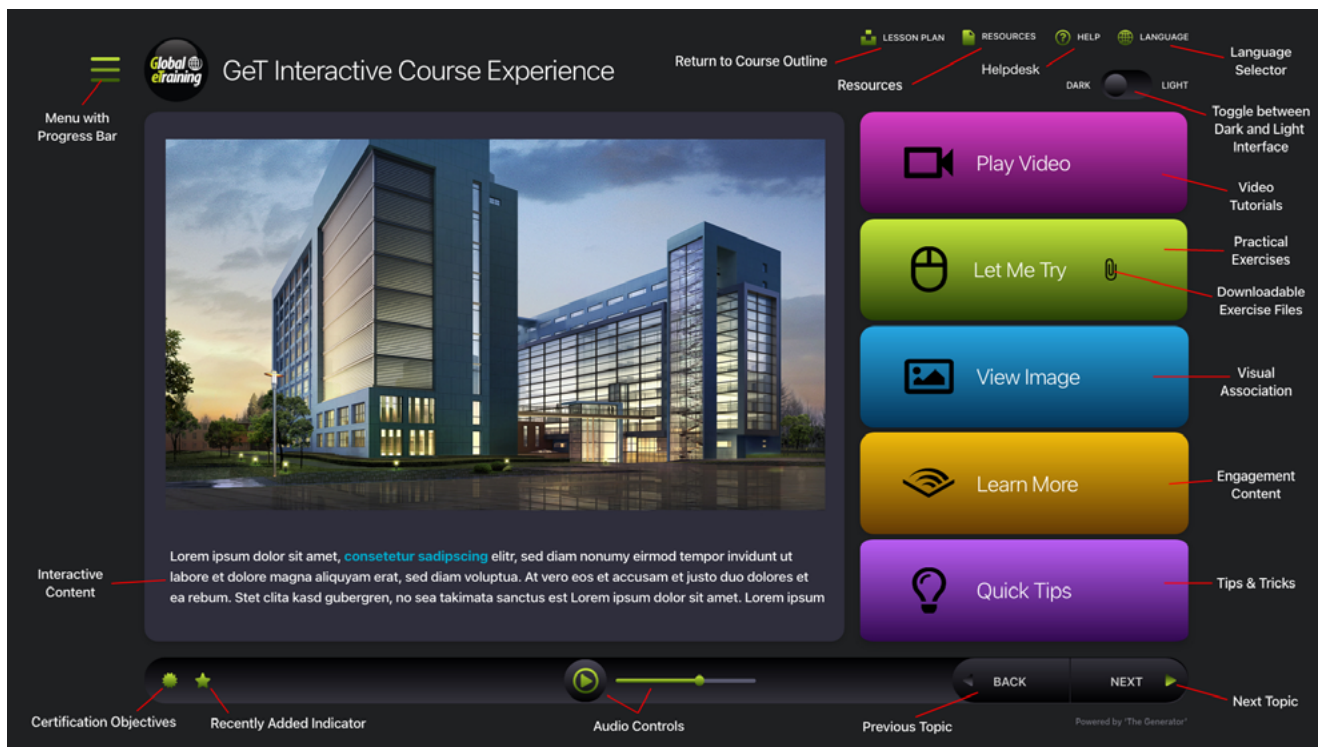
Global eTraining GeT Interactive Course Experience

LESSON PLAN RESOURCES HELP LANGUAGE

Return to Course Outline

Resources

Helpdesk

Language Selector

DARK LIGHT

Toggle between Dark and Light Interface

Menu with Progress Bar

Play Video

Video Tutorials

Let Me Try

Practical Exercises

Downloadable Exercise Files

View Image

Visual Association

Learn More

Engagement Content

Quick Tips

Tips & Tricks

Lorem ipsum dolor sit amet, consetetur sadipscing elitr, sed diam nonumy eirmod tempor invidunt ut labore et dolore magna aliquyam erat, sed diam voluptua. At vero eos et accusam et justo duo dolores et ea rebum. Stet clita kasd gubergren, no sea takimata sanctus est Lorem ipsum dolor sit amet. Lorem ipsum

Interactive Content

BACK NEXT

Next Topic

Powered by 'The Generator'

Certification Objectives

Recently Added Indicator

Audio Controls

Previous Topic